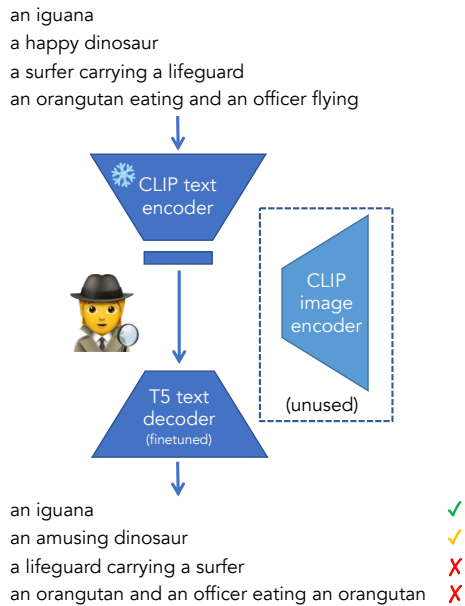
an iguana
a happy dinosaur
a surfer carrying a lifeguard
an orangutan eating and an officer flying

CLIP text encoder

CLIP image encoder

(unused)

T5 text decoder
(finetuned)

an iguana ✓
an amusing dinosaur ✓
a lifeguard carrying a surfer ✗
an orangutan and an officer eating an orangutan ✗